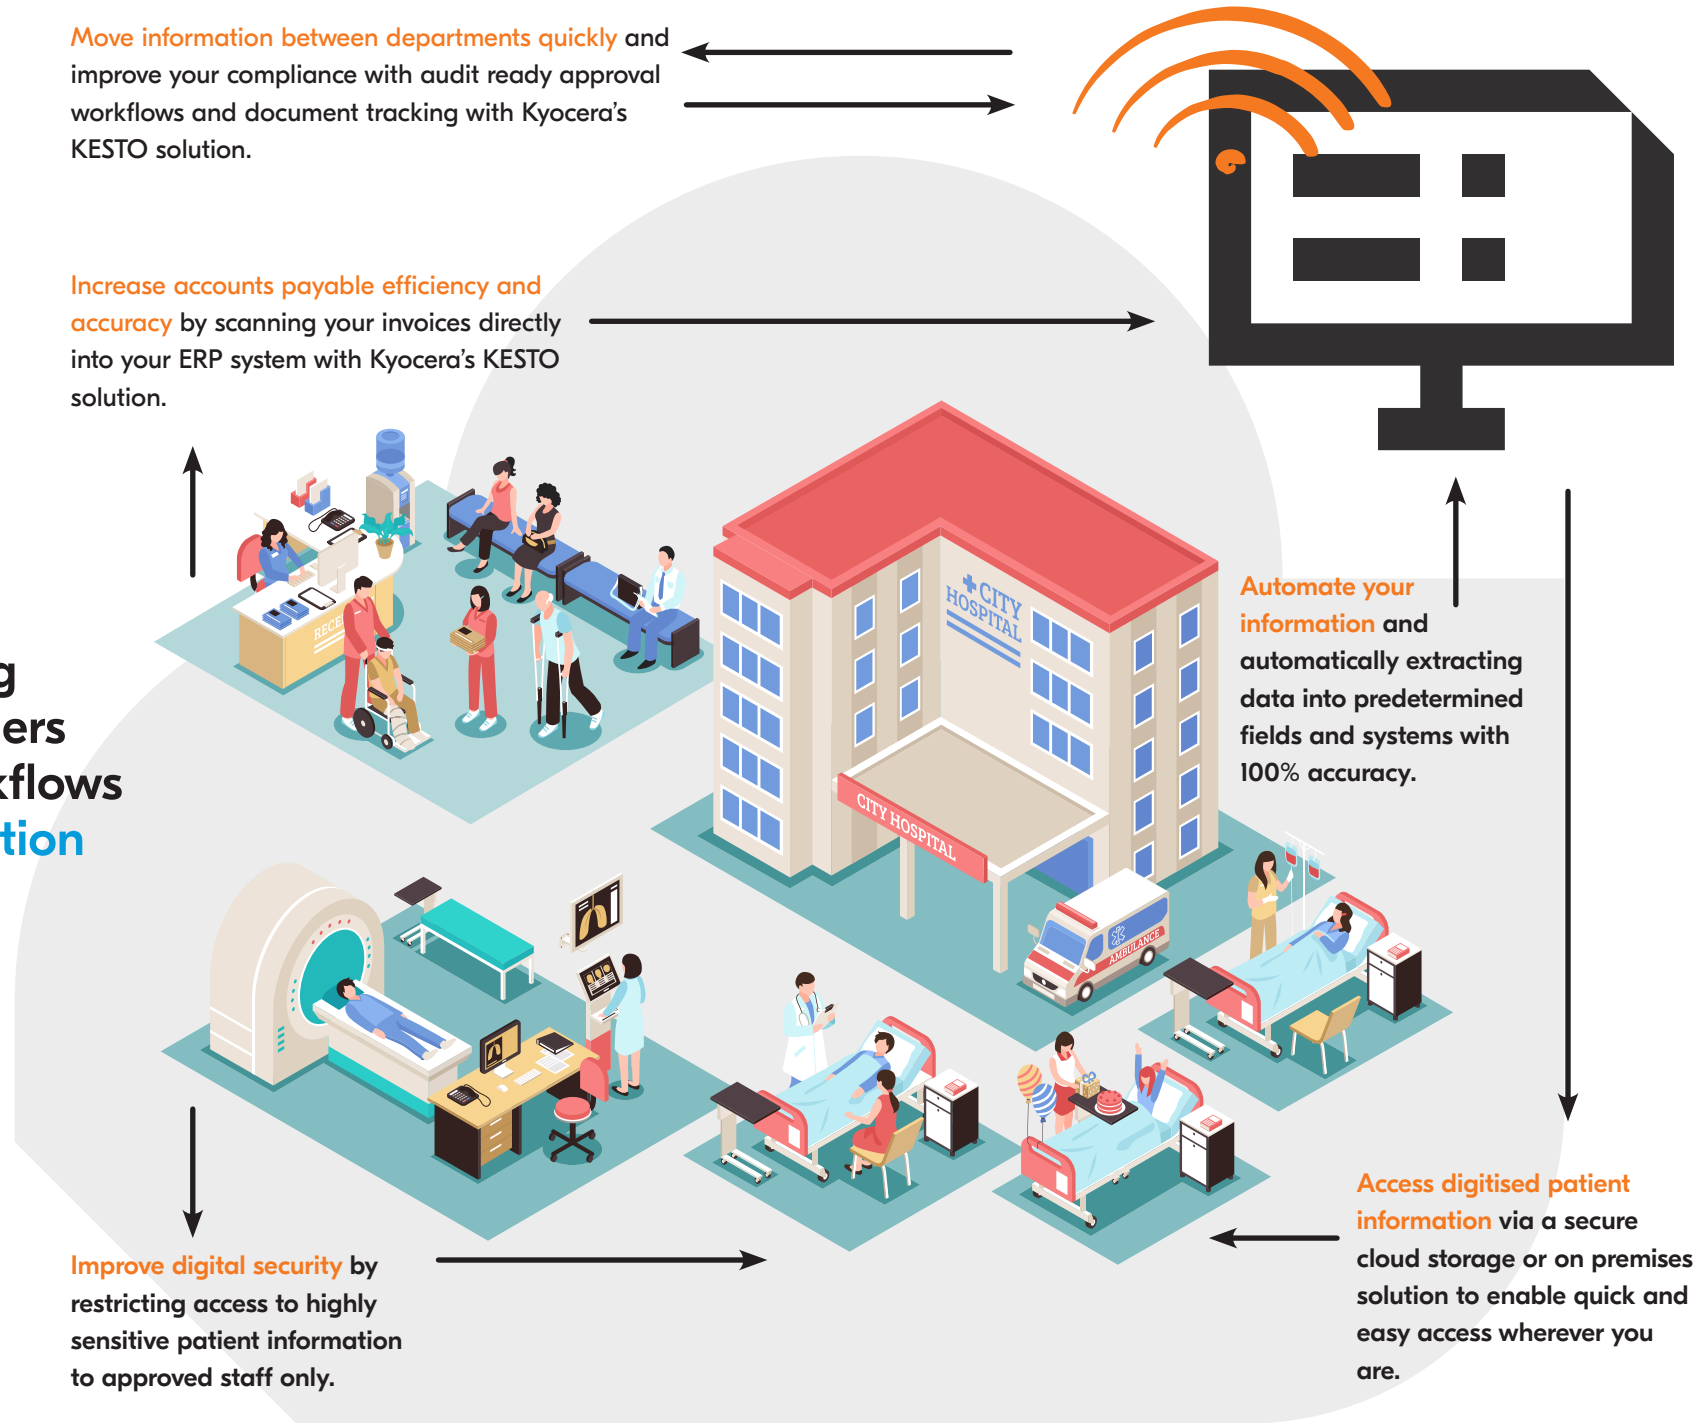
Move information between departments quickly and improve your compliance with audit ready approval workflows and document tracking with Kyocera's KESTO solution.

Increase accounts payable efficiency and accuracy by scanning your invoices directly into your ERP system with Kyocera's KESTO solution.

g
ers
kflows
tion

RECE

CITY HOSPITAL

CITY HOSPITAL

AMBULANCE

Automate your information and automatically extracting data into predetermined fields and systems with 100% accuracy.

Improve digital security by restricting access to highly sensitive patient information to approved staff only.

Access digitised patient information via a secure cloud storage or on premises solution to enable quick and easy access wherever you are.